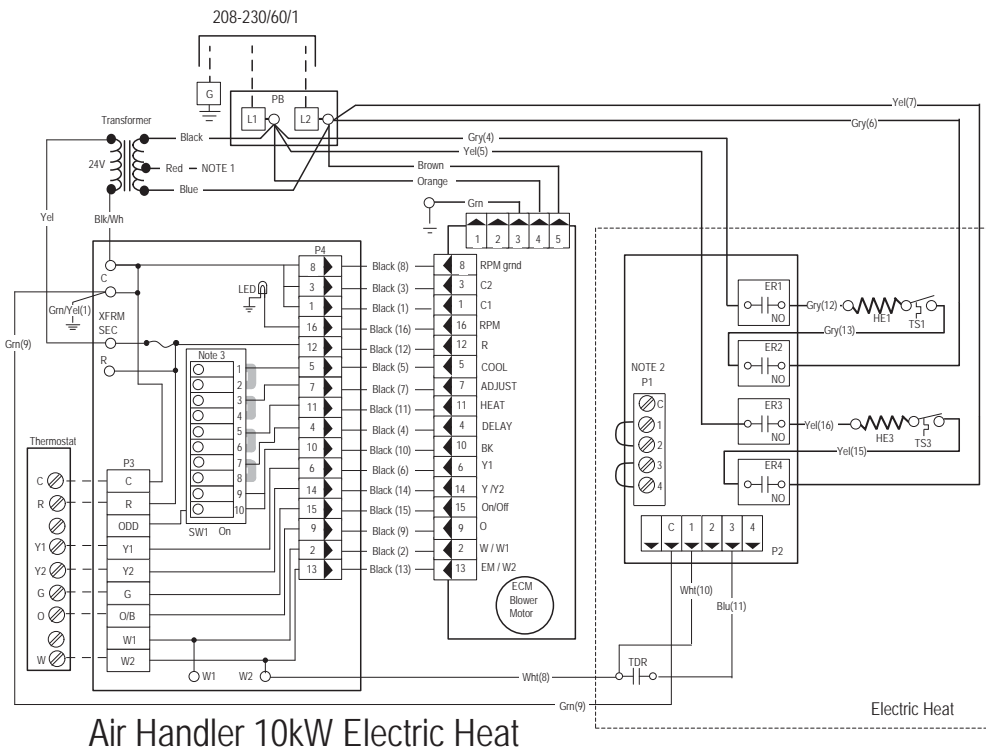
208-230/60/1

G

PB

L1

L2

Transformer

Black

24V

Red — NOTE 1

Blue

Yel

Blk/Wh

Yel(7)

Gry(6)

Gry(4)

Yel(5)

Brown

Orange

Grn

1 2 3 4 5

P4

C

Gm/Yel(1)

XFRM SEC

R

Grn(9)

LED

Note 3

1 2 3 4 5 6 7 8 9 10

SW1 On

8 3 1 16 12 5 7 11 4 10 6 14 15 9 2 13

Black (8)
Black (3)
Black (1)
Black (16)
Black (12)
Black (5)
Black (7)
Black (11)
Black (4)
Black (10)
Black (6)
Black (14)
Black (15)
Black (9)
Black (2)
Black (13)

8 RPM grnd
3 C2
1 C1
16 RPM
12 R
5 COOL
7 ADJUST
11 HEAT
4 DELAY
10 BK
6 Y1
14 Y /Y2
15 On/Off
9 O
2 W / W1
13 EM / W2

ECM Blower Motor

Thermostat

C R Y1 Y2 G O W

P3

C
R
ODD
Y1
Y2
G
O/B
W1
W2

W1

W2

ER1

NO

Gry(12)

HE1

TS1

Gry(13)

ER2

NO

NOTE 2

P1

C 1 2 3 4

ER3

NO

Yel(16)

HE3

TS3

Yel(15)

ER4

NO

C 1 2 3 4

P2

Wht(10)

Blu(11)

TDR

Wht(8)

Grn(9)

Electric Heat

Air Handler 10kW Electric Heat